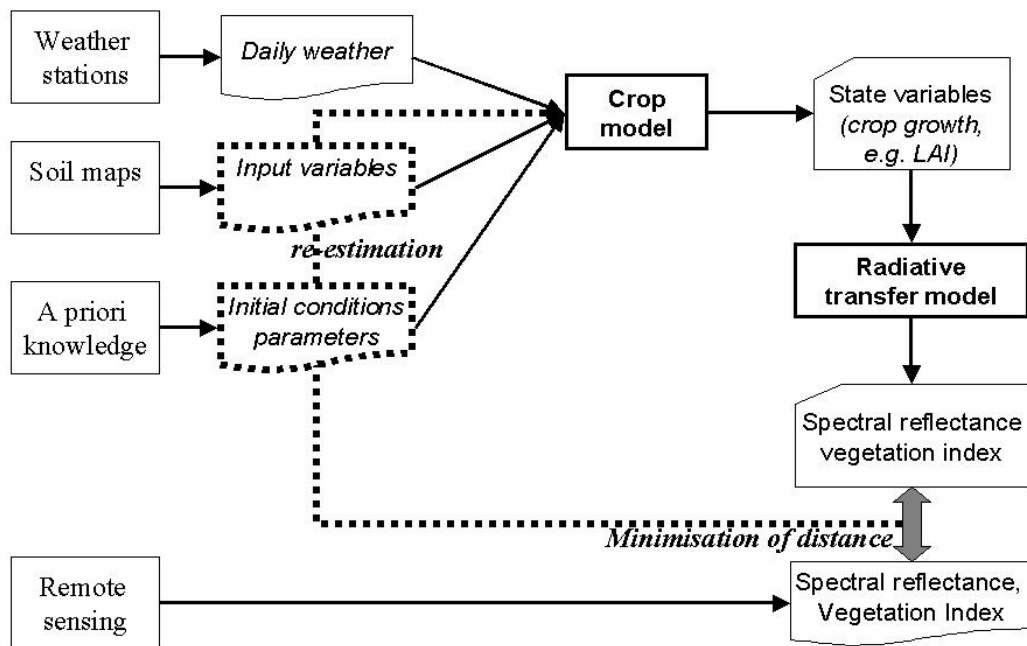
Weather stations

Daily weather

Crop model

State variables (crop growth, e.g. LAI)

Soil maps

Input variables

re-estimation

A priori knowledge

Initial conditions parameters

Radiative transfer model

Spectral reflectance vegetation index

Minimisation of distance

Remote sensing

Spectral reflectance, Vegetation Index